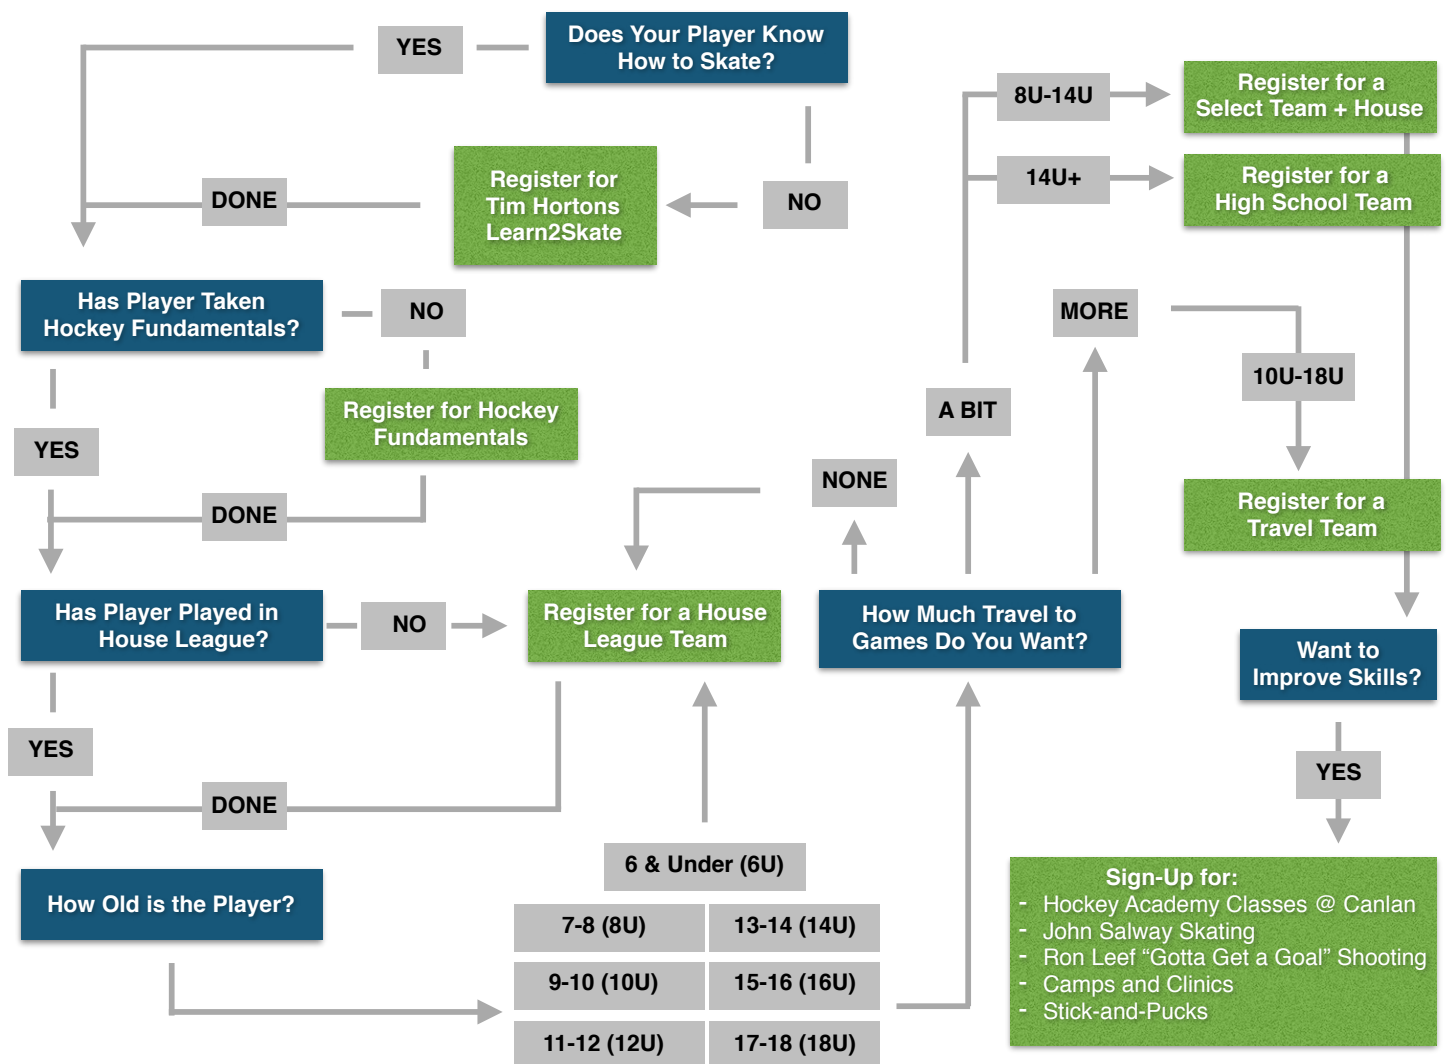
YES

Does Your Player Know How to Skate?

NO

Register for Tim Hortons Learn2Skate

DONE

Has Player Taken Hockey Fundamentals?

NO

Register for Hockey Fundamentals

YES

DONE

Has Player Played in House League?

NO

Register for a House League Team

YES

DONE

How Old is the Player?

6 & Under (6U)

| 7-8 (8U) | 13-14 (14U) |
|---|---|
| 9-10 (10U) | 15-16 (16U) |
| 11-12 (12U) | 17-18 (18U) |

How Much Travel to Games Do You Want?

NONE

A BIT

MORE

8U-14U

Register for a Select Team + House

14U+

Register for a High School Team

10U-18U

Register for a Travel Team

Want to Improve Skills?

YES

Sign-Up for:
- Hockey Academy Classes @ Canlan
- John Salway Skating
- Ron Leef "Gotta Get a Goal" Shooting
- Camps and Clinics
- Stick-and-Pucks